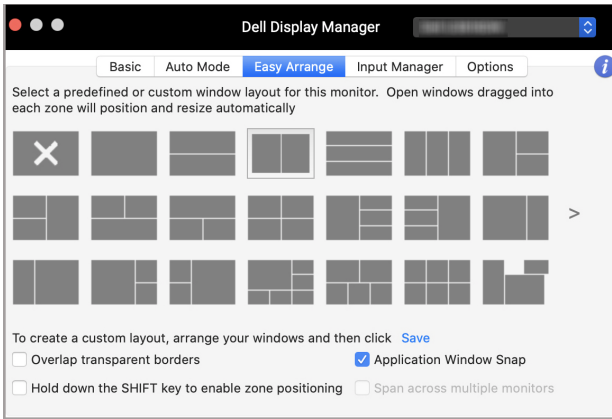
Dell Display Manager

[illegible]

Basic | Auto Mode | Easy Arrange | Input Manager | Options

Select a predefined or custom window layout for this monitor. Open windows dragged into each zone will position and resize automatically

>

To create a custom layout, arrange your windows and then click Save

Overlap transparent borders

Application Window Snap

Hold down the SHIFT key to enable zone positioning

Span across multiple monitors